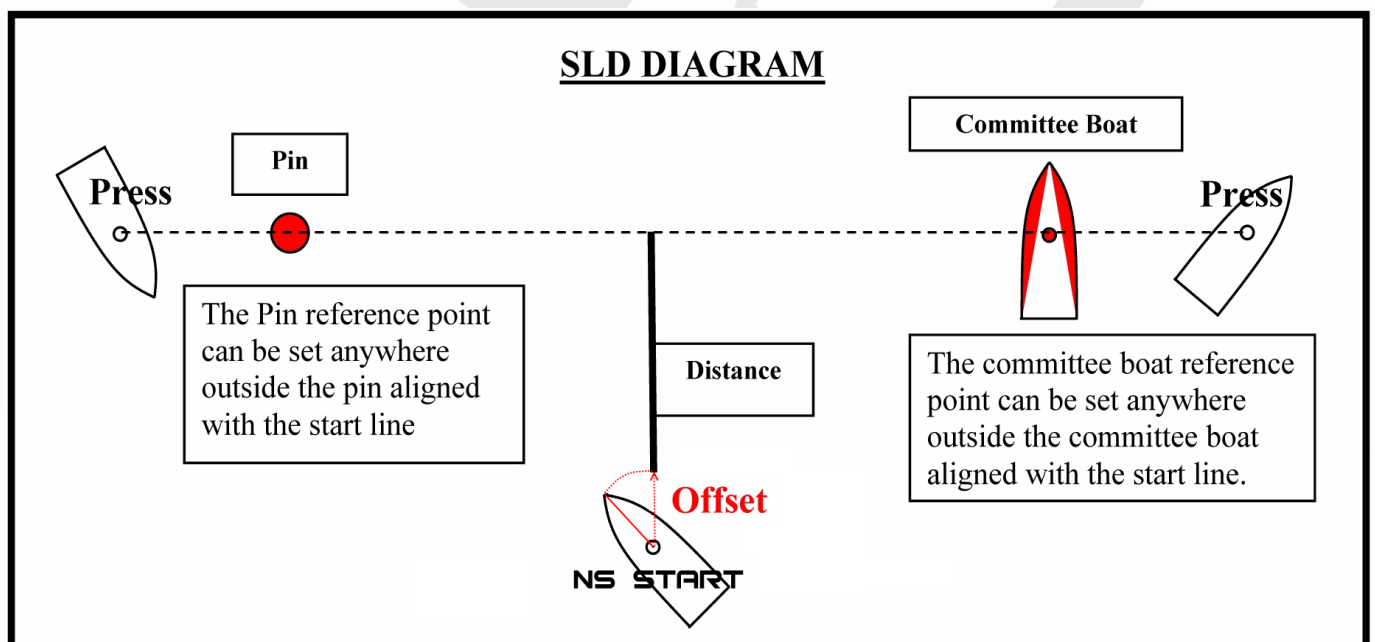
SLD DIAGRAM

Pin

Committee Boat

Press

Press

The Pin reference point can be set anywhere outside the pin aligned with the start line

Distance

The committee boat reference point can be set anywhere outside the committee boat aligned with the start line.

Offset

NS START